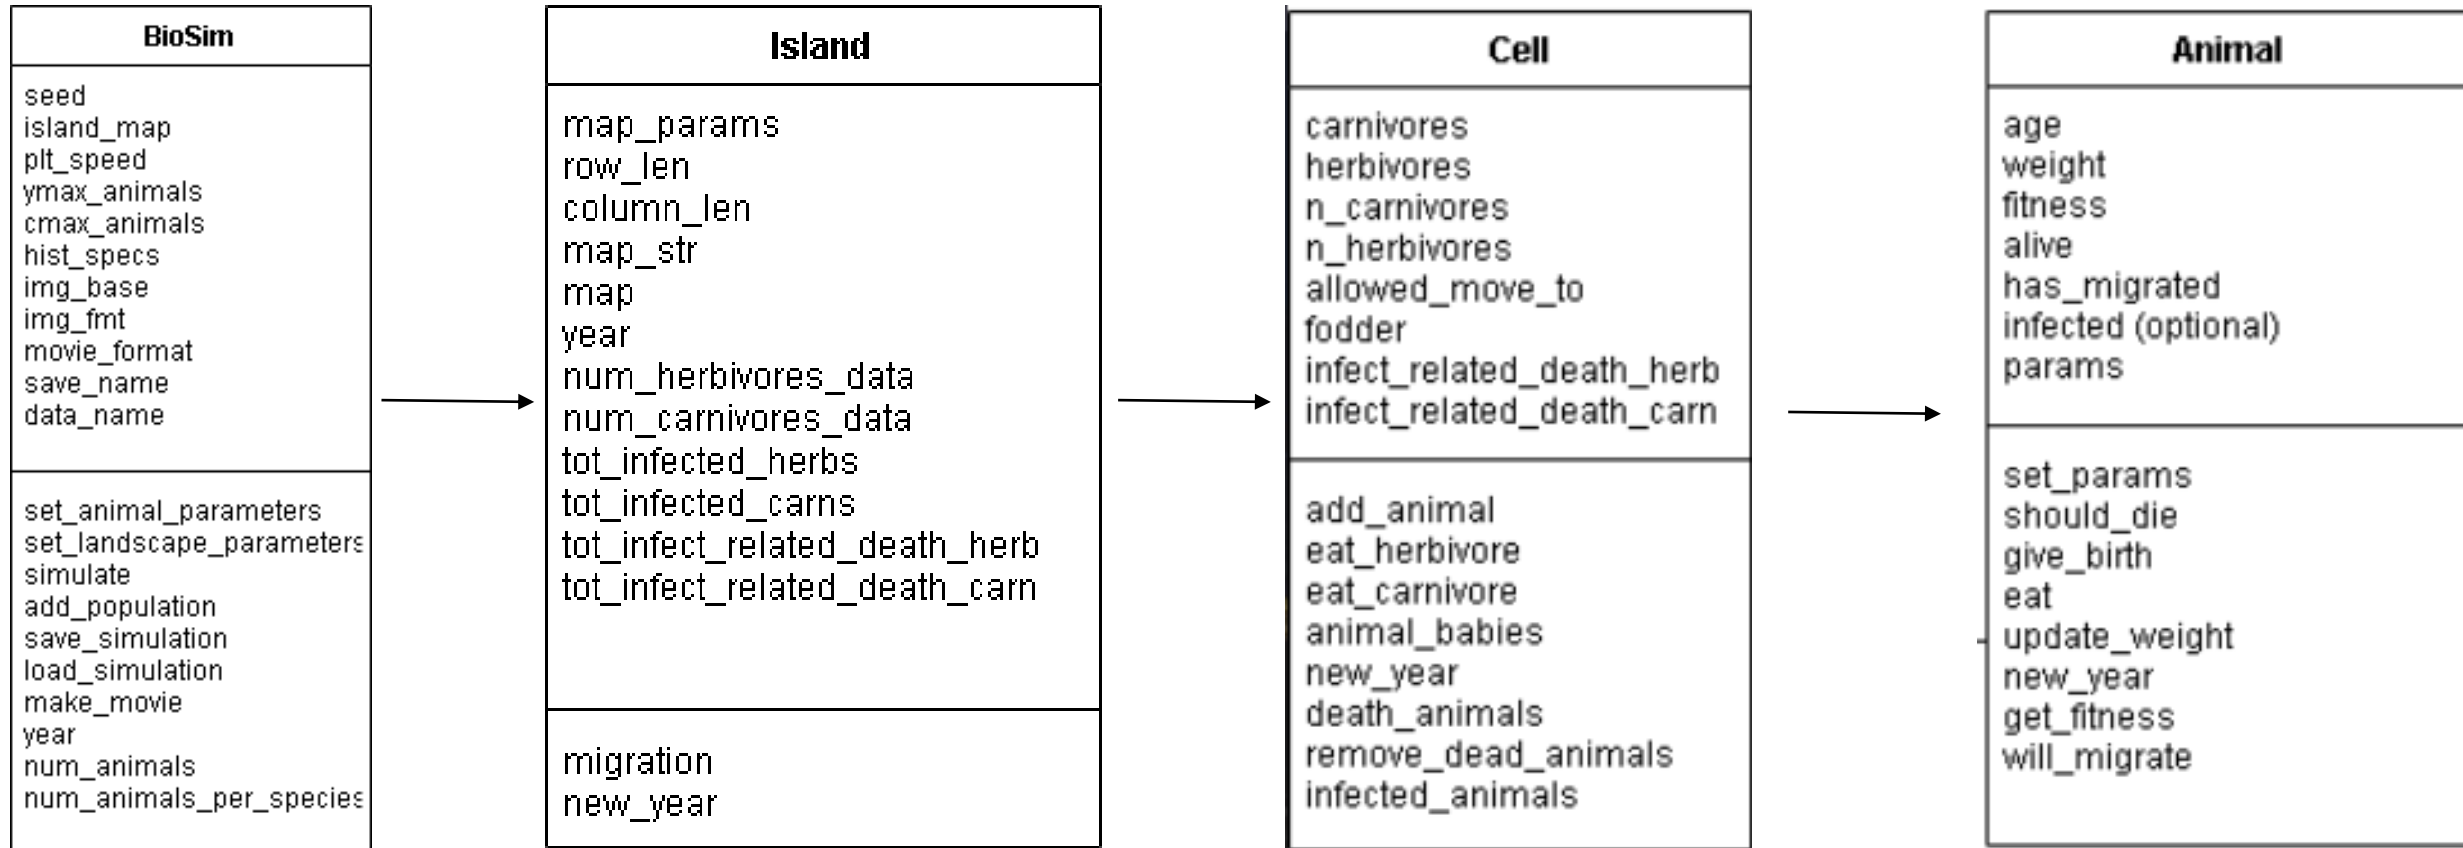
BioSim

seed
island_map
plt_speed
ymax_animals
cmax_animals
hist_specs
img_base
img_fmt
movie_format
save_name
data_name

set_animal_parameters
set_landscape_parameters
simulate
add_population
save_simulation
load_simulation
make_movie
year
num_animals
num_animals_per_species

Island

map_params
row_len
column_len
map_str
map
year
num_herbivores_data
num_carnivores_data
tot_infected_herbs
tot_infected_carns
tot_infect_related_death_herb
tot_infect_related_death_carn

migration
new_year

Cell

carnivores
herbivores
n_carnivores
n_herbivores
allowed_move_to
fodder
infect_related_death_herb
infect_related_death_carn

add_animal
eat_herbivore
eat_carnivore
animal_babies
new_year
death_animals
remove_dead_animals
infected_animals

Animal

age
weight
fitness
alive
has_migrated
infected (optional)
params

set_params
should_die
give_birth
eat
update_weight
new_year
get_fitness
will_migrate